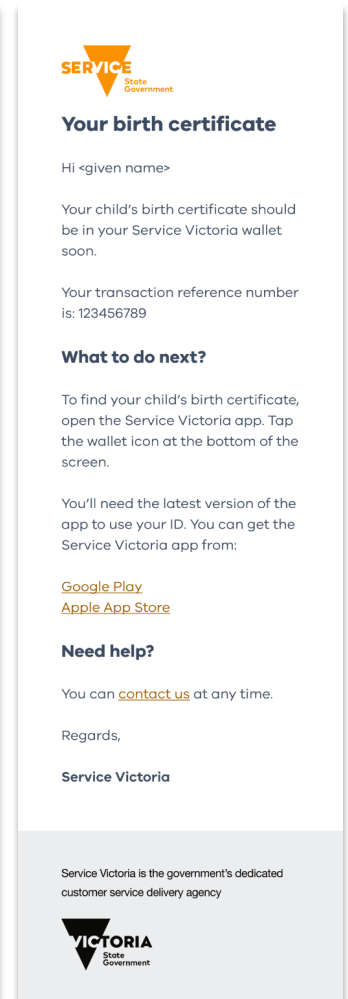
SERVICE State Government

Your birth certificate

Hi <given name>

Your child's birth certificate should be in your Service Victoria wallet soon.

Your transaction reference number is: 123456789

What to do next?

To find your child's birth certificate, open the Service Victoria app. Tap the wallet icon at the bottom of the screen.

You'll need the latest version of the app to use your ID. You can get the Service Victoria app from:

Google Play
Apple App Store

Need help?

You can contact us at any time.

Regards,

Service Victoria

Service Victoria is the government's dedicated customer service delivery agency

VICTORIA State Government